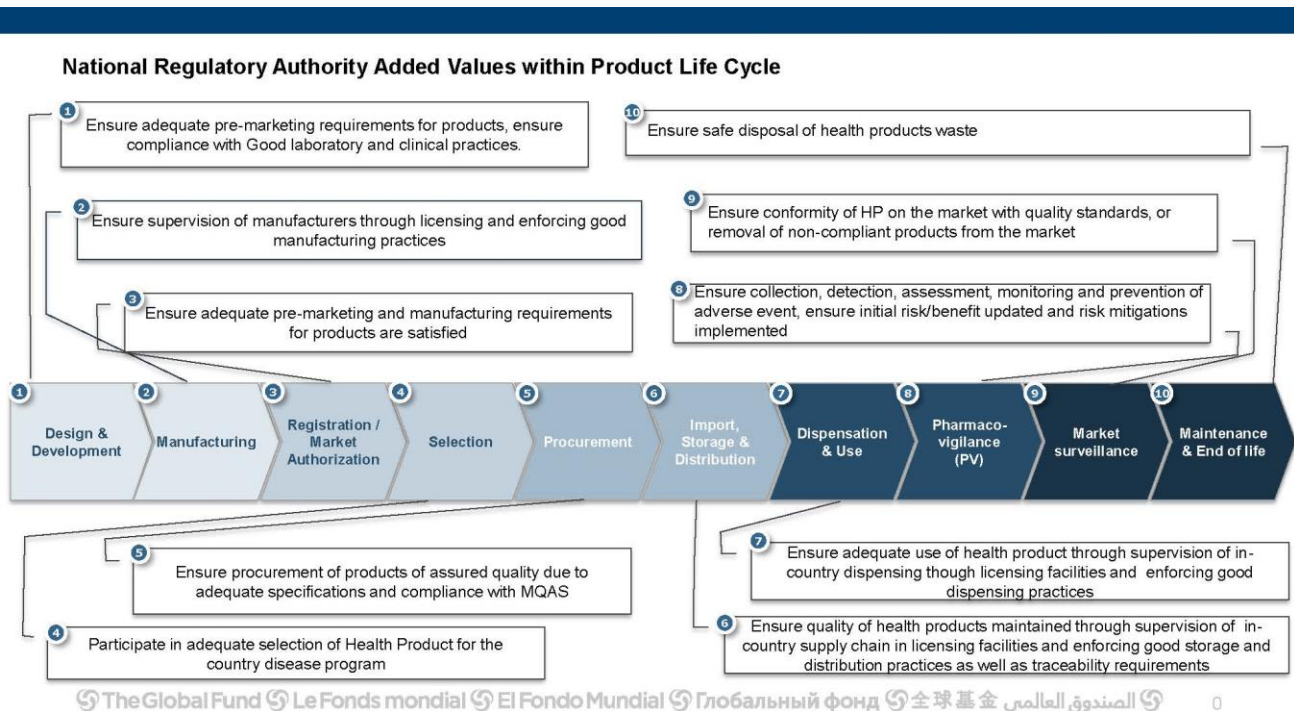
National Regulatory Authority Added Values within Product Life Cycle

1 Ensure adequate pre-marketing requirements for products, ensure compliance with Good laboratory and clinical practices.

10 Ensure safe disposal of health products waste

2 Ensure supervision of manufacturers through licensing and enforcing good manufacturing practices

9 Ensure conformity of HP on the market with quality standards, or removal of non-compliant products from the market

3 Ensure adequate pre-marketing and manufacturing requirements for products are satisfied

8 Ensure collection, detection, assessment, monitoring and prevention of adverse event, ensure initial risk/benefit updated and risk mitigations implemented

1 Design & Development

2 Manufacturing

3 Registration / Market Authorization

4 Selection

5 Procurement

6 Import, Storage & Distribution

7 Dispensation & Use

8 Pharmaco-vigilance (PV)

9 Market surveillance

10 Maintenance & End of life

7 Ensure adequate use of health product through supervision of in-country dispensing though licensing facilities and enforcing good dispensing practices

5 Ensure procurement of products of assured quality due to adequate specifications and compliance with MQAS

6 Ensure quality of health products maintained through supervision of in-country supply chain in licensing facilities and enforcing good storage and distribution practices as well as traceability requirements

4 Participate in adequate selection of Health Product for the country disease program

The Global Fund Le Fonds mondial El Fondo Mundial Глобальный фонд 全球基金 الصندوق العالمي 0